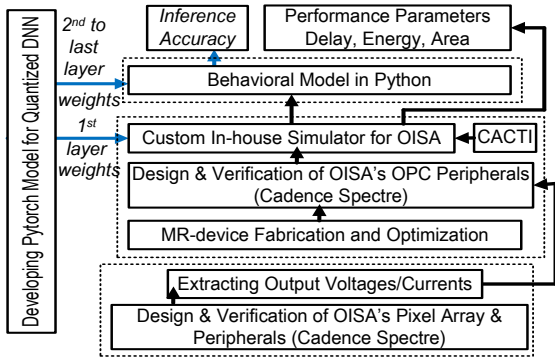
Developing Pytorch Model for Quantized DNN

$2^{nd}$ to last layer weights

$1^{st}$ layer weights

Inference Accuracy

Performance Parameters Delay, Energy, Area

Behavioral Model in Python

Custom In-house Simulator for OISA

CACTI

Design & Verification of OISA's OPC Peripherals (Cadence Spectre)

MR-device Fabrication and Optimization

Extracting Output Voltages/Currents

Design & Verification of OISA's Pixel Array & Peripherals (Cadence Spectre)